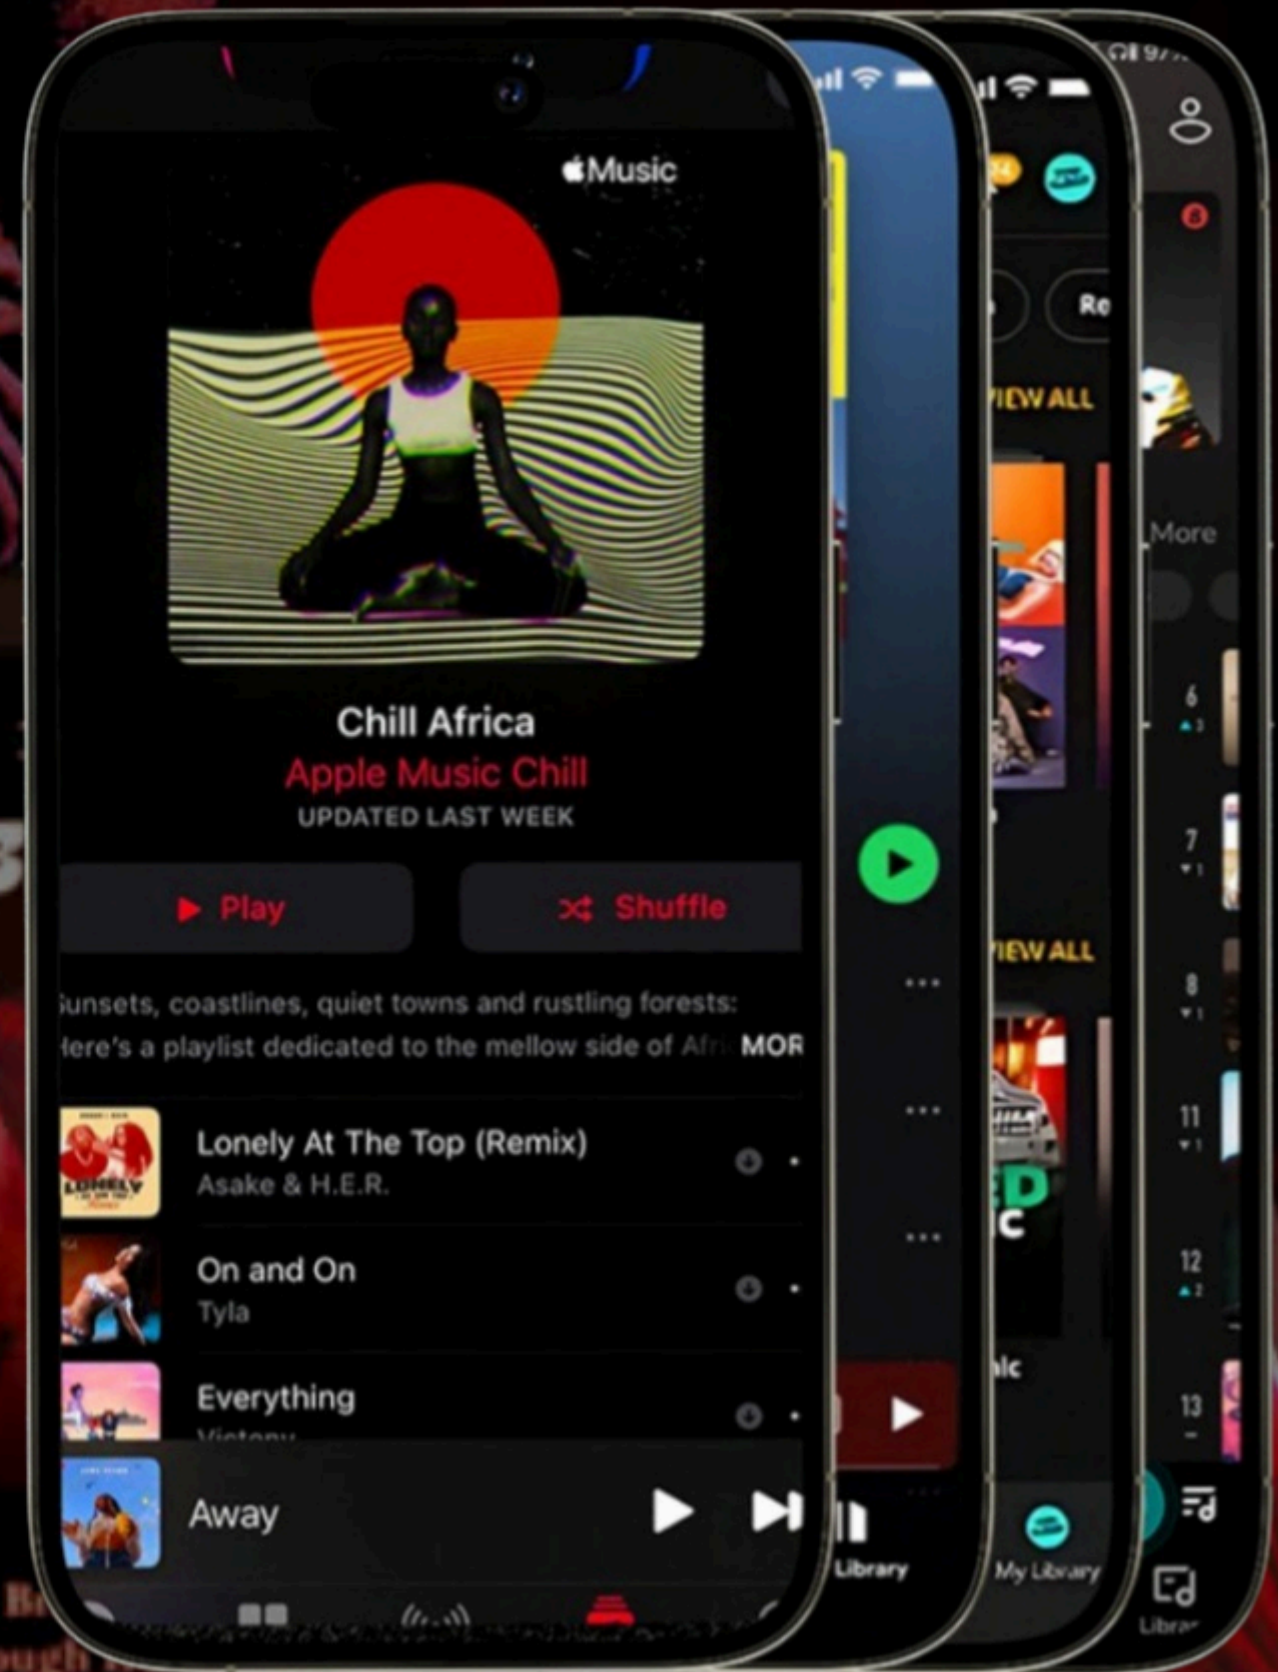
Music

Chill Africa
Apple Music Chill
UPDATED LAST WEEK

Play
Shuffle

Sunsets, coastlines, quiet towns and rustling forests: Here's a playlist dedicated to the mellow side of Afr MOR

Lonely At The Top (Remix)
Asake & H.E.R.

On and On
Tyla

Everything
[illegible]

Away

Library

Ro
VIEW ALL
VIEW ALL
My Library

More
6
7
8
11
12
13
Librar